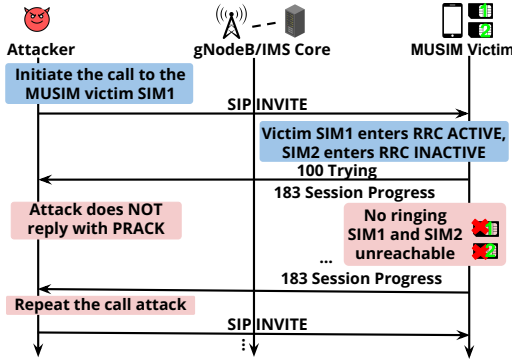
Attacker

gNodeB/IMS Core

MUSIM Victim

Initiate the call to the MUSIM victim SIM1

SIP INVITE

Victim SIM1 enters RRC ACTIVE, SIM2 enters RRC INACTIVE

100 Trying

183 Session Progress

Attack does NOT reply with PRACK

No ringing SIM1 and SIM2 unreachable

1

2

...

183 Session Progress

Repeat the call attack

SIP INVITE

⋮